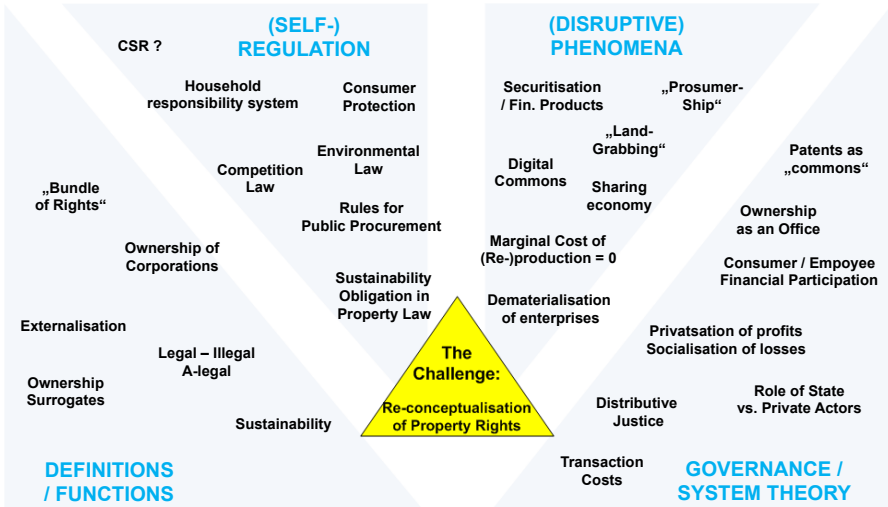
(SELF-) REGULATION

CSR ?

Household responsibility system

Consumer Protection

Competition Law

Environmental Law

Rules for Public Procurement

Sustainability Obligation in Property Law

(DISRUPTIVE) PHENOMENA

Securitisation / Fin. Products

„Prosumer-Ship“

„Land-Grabbing“

Digital Commons

Sharing economy

Marginal Cost of (Re-)production = 0

Dematerialisation of enterprises

„Bundle of Rights“

Ownership of Corporations

Externalisation

Legal – Illegal A-legal

Ownership Surrogates

Sustainability

Patents as „commons“

Ownership as an Office

Consumer / Empoyee Financial Participation

Privatsation of profits Socialisation of losses

Role of State vs. Private Actors

Distributive Justice

Transaction Costs

The Challenge:

Re-conceptualisation of Property Rights

DEFINITIONS / FUNCTIONS

GOVERNANCE / SYSTEM THEORY